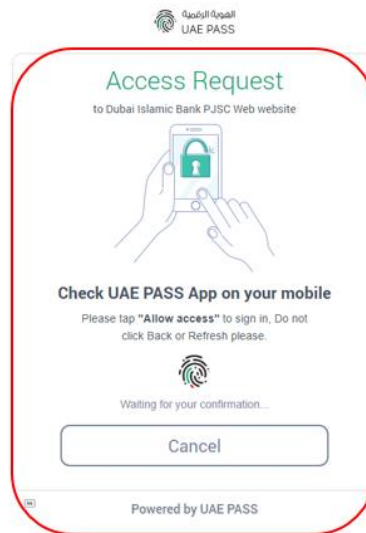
الهوية الرقمية
UAE PASS

Access Request
to Dubai Islamic Bank PJSC Web website

Check UAE PASS App on your mobile
Please tap "Allow access" to sign in, Do not click Back or Refresh please.

Waiting for your confirmation...

Cancel

Powered by UAE PASS